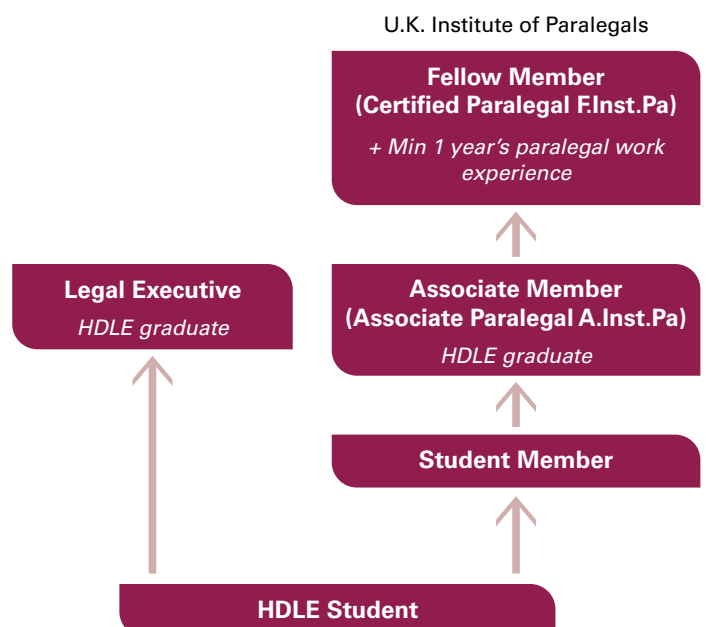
U.K. Institute of Paralegals

Fellow Member
(Certified Paralegal F.Inst.Pa)
+ Min 1 year's paralegal work experience

Legal Executive
HDLE graduate

Associate Member
(Associate Paralegal A.Inst.Pa)
HDLE graduate

Student Member

HDLE Student